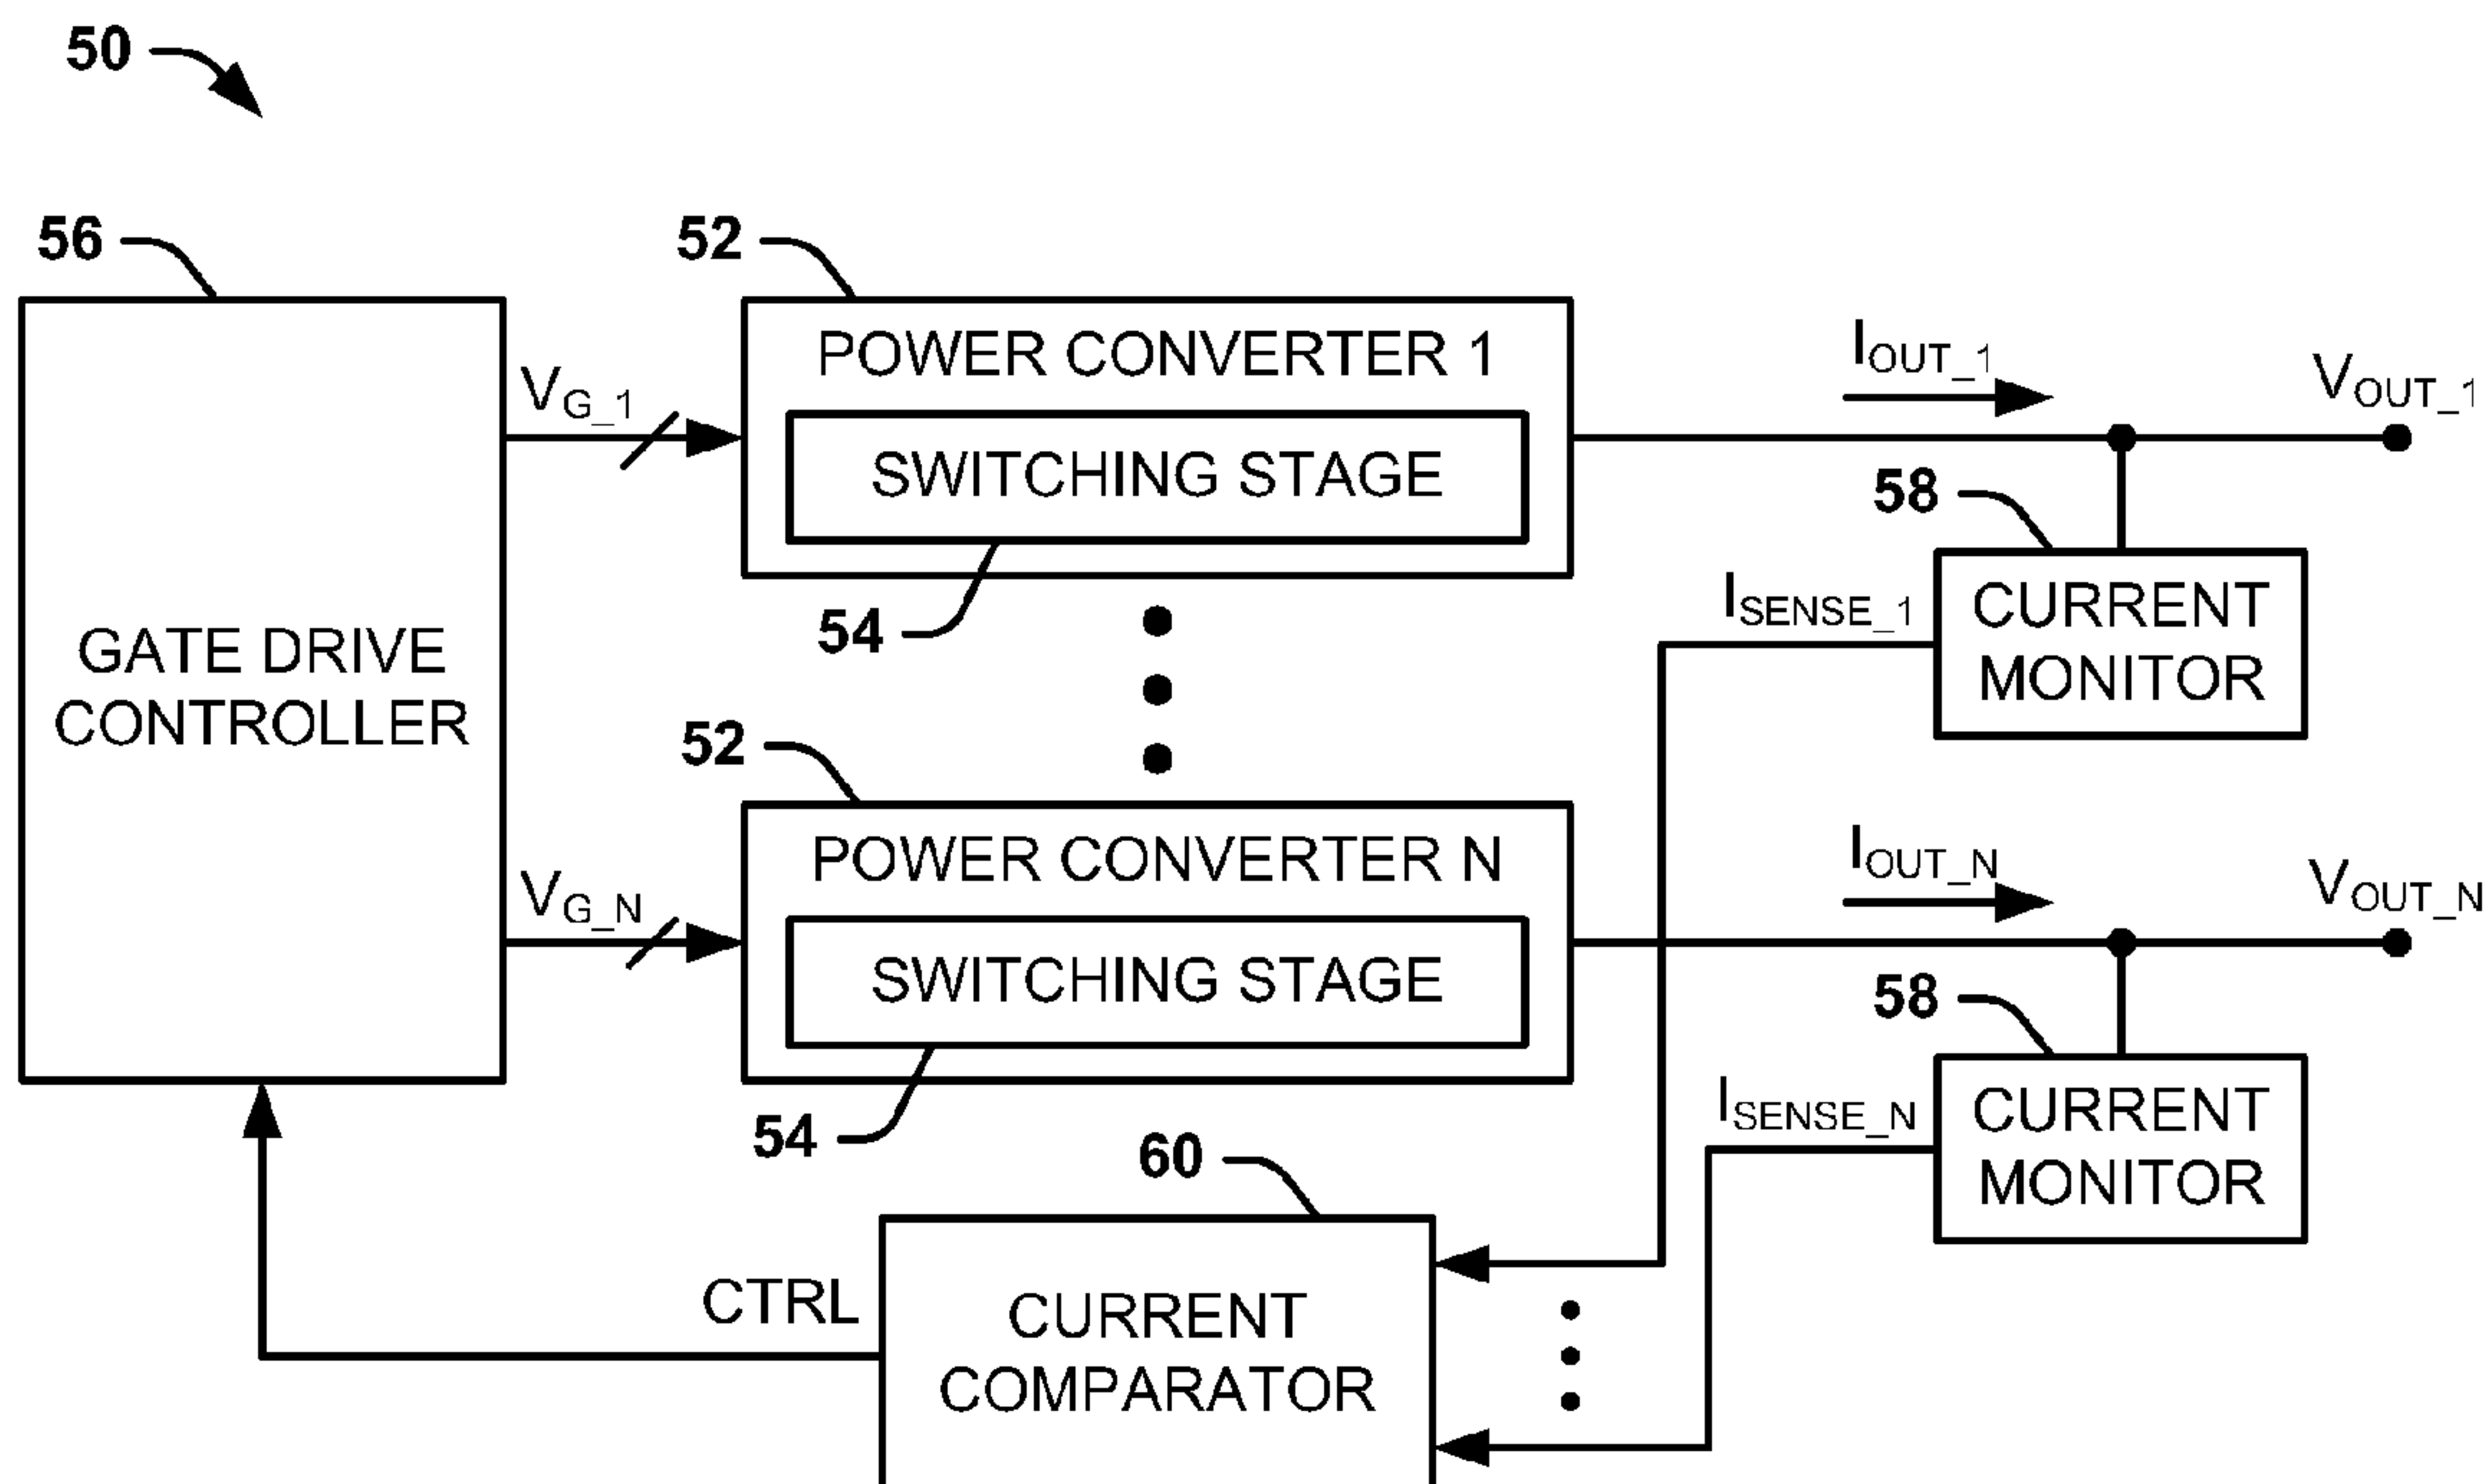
50

56

GATE DRIVE CONTROLLER

$V_{G\_1}$

$V_{G\_N}$

52

POWER CONVERTER 1

SWITCHING STAGE

54

52

POWER CONVERTER N

SWITCHING STAGE

54

$I_{OUT\_1}$

$V_{OUT\_1}$

58

CURRENT MONITOR

$I_{SENSE\_1}$

$I_{OUT\_N}$

$V_{OUT\_N}$

58

CURRENT MONITOR

$I_{SENSE\_N}$

60

CTRL

CURRENT COMPARATOR